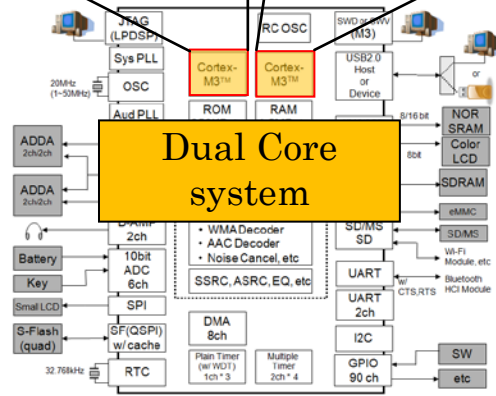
JTAG (LPDSP)
RC OSC
SWD or SWV (M3)
Sys PLL
Cortex-M3™
Cortex-M3™
20MHz (1~50MHz)
OSC
USB2.0 Host or Device
or
Aud PLL
ROM
RAM
8/16 bit
NOR SRAM
ADDA 2ch/2ch
Dual Core system
Color LCD
8bit
SDRAM
ADDA 2ch/2ch
eMMC
D-AMP 2ch
• WMA Decoder
• AAC Decoder
• Noise Cancel, etc
SD/MS SD
SD/MS
Wi-Fi Module, etc
Battery
10bit ADC 6ch
Key
SSRC, ASRC, EQ, etc
UART
w/ CTS,RTS
Bluetooth HCI Module
Small LCD
SPI
UART 2ch
S-Flash (quad)
SF(QSPI) w/ cache
DMA 8ch
I2C
SW
32.768kHz
RTC
Plain Timer (w/ WDT) 1ch * 3
Multiple Timer 2ch * 4
GPIO 90 ch
etc